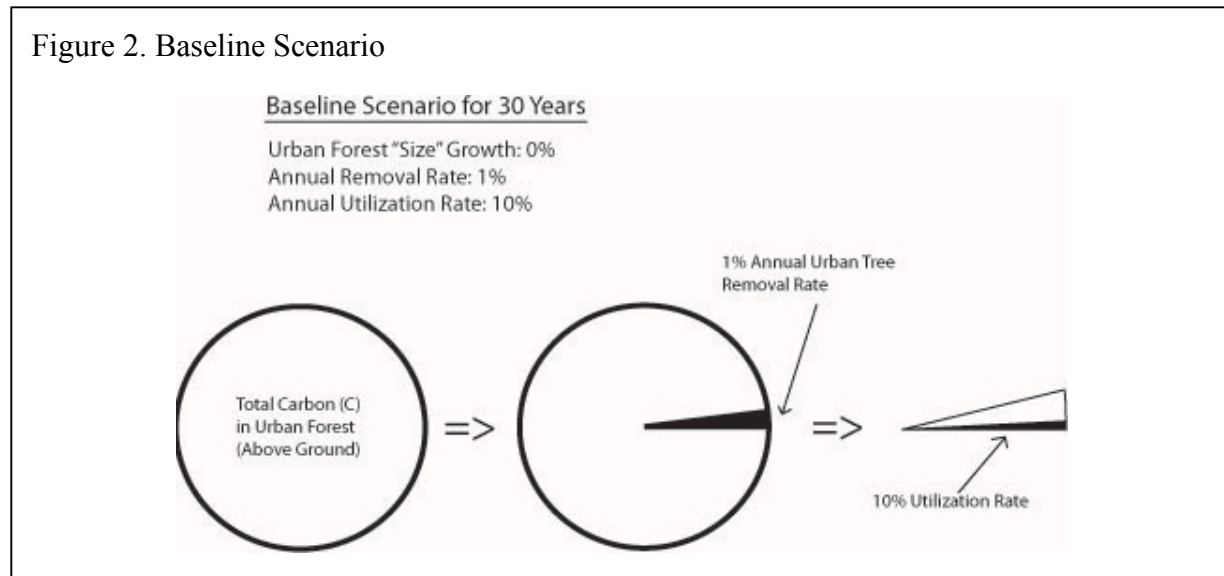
Figure 2. Baseline Scenario

Baseline Scenario for 30 Years

Urban Forest "Size" Growth: 0%
Annual Removal Rate: 1%
Annual Utilization Rate: 10%

1% Annual Urban Tree Removal Rate

Total Carbon (C) in Urban Forest (Above Ground)

=>

=>

10% Utilization Rate